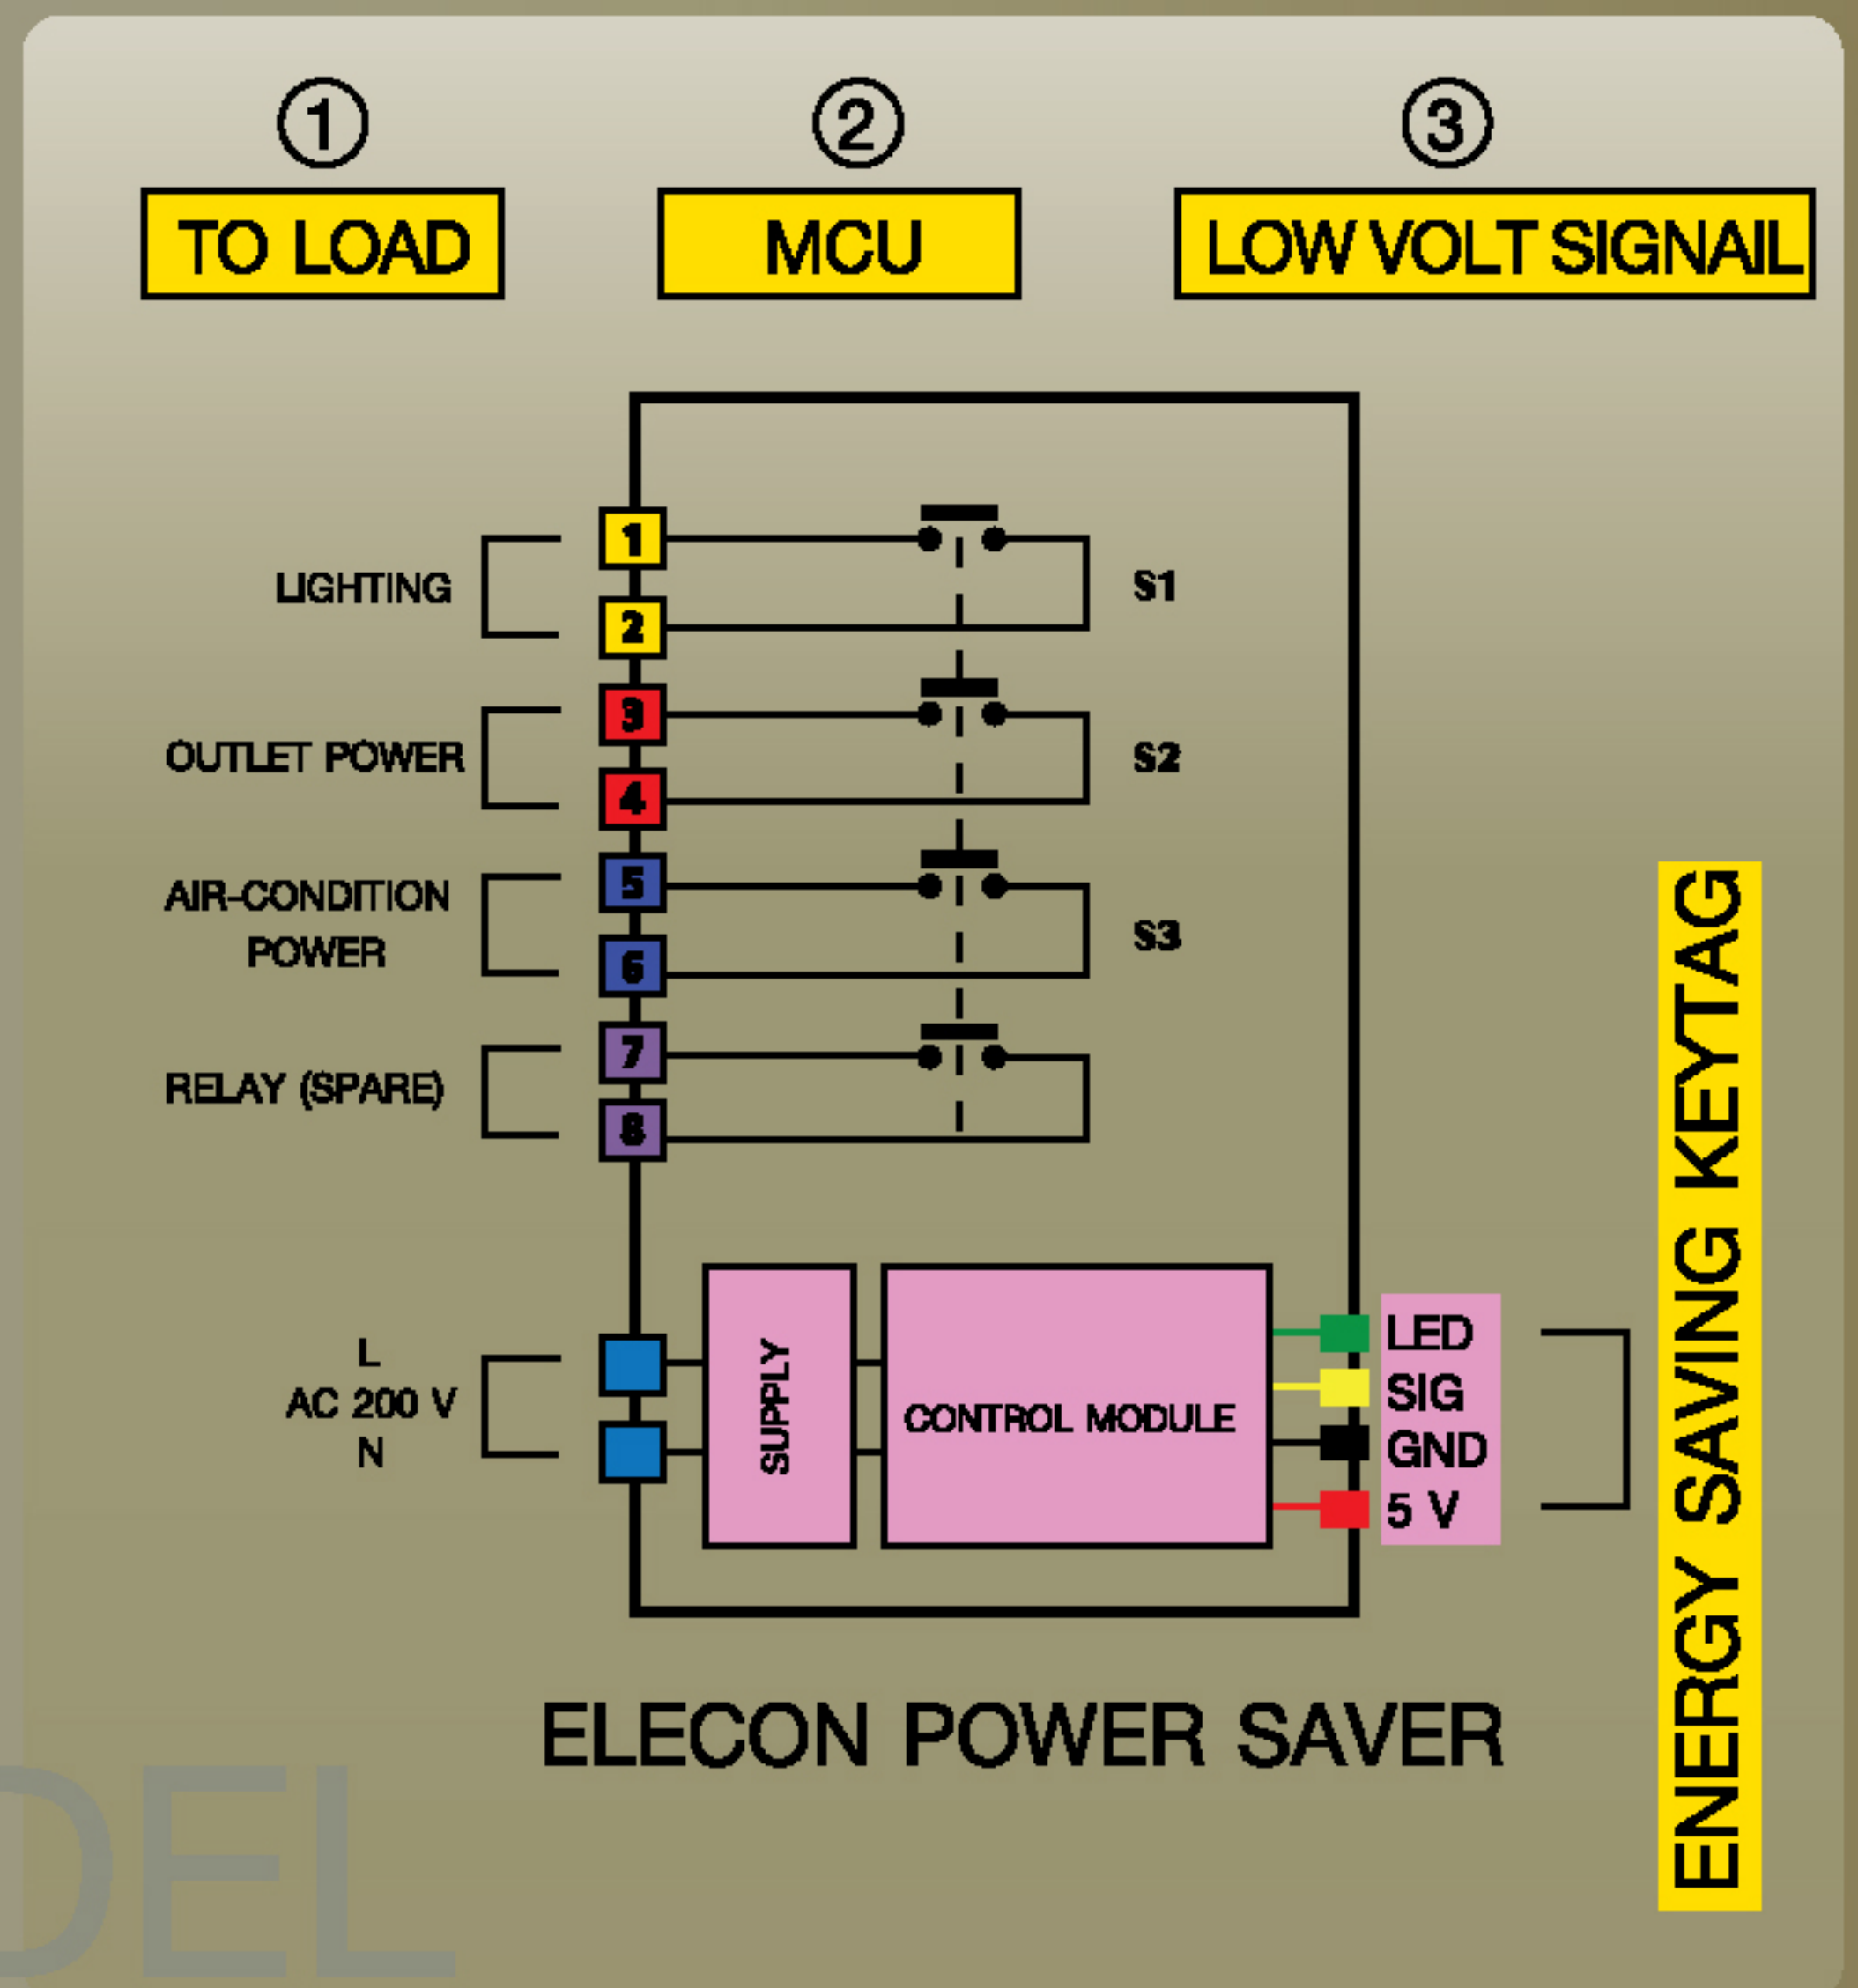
①
TO LOAD

②
MCU

③
LOW VOLT SIGNAIL

LIGHTING
1
2
S1

OUTLET POWER
3
4
S2

AIR-CONDITION POWER
5
6
S3

RELAY (SPARE)
7
8

L
AC 200 V
N

SUPPLY

CONTROL MODULE

LED
SIG
GND
5 V

ENERGY SAVING KEYTAG

ELECON POWER SAVER

DEL